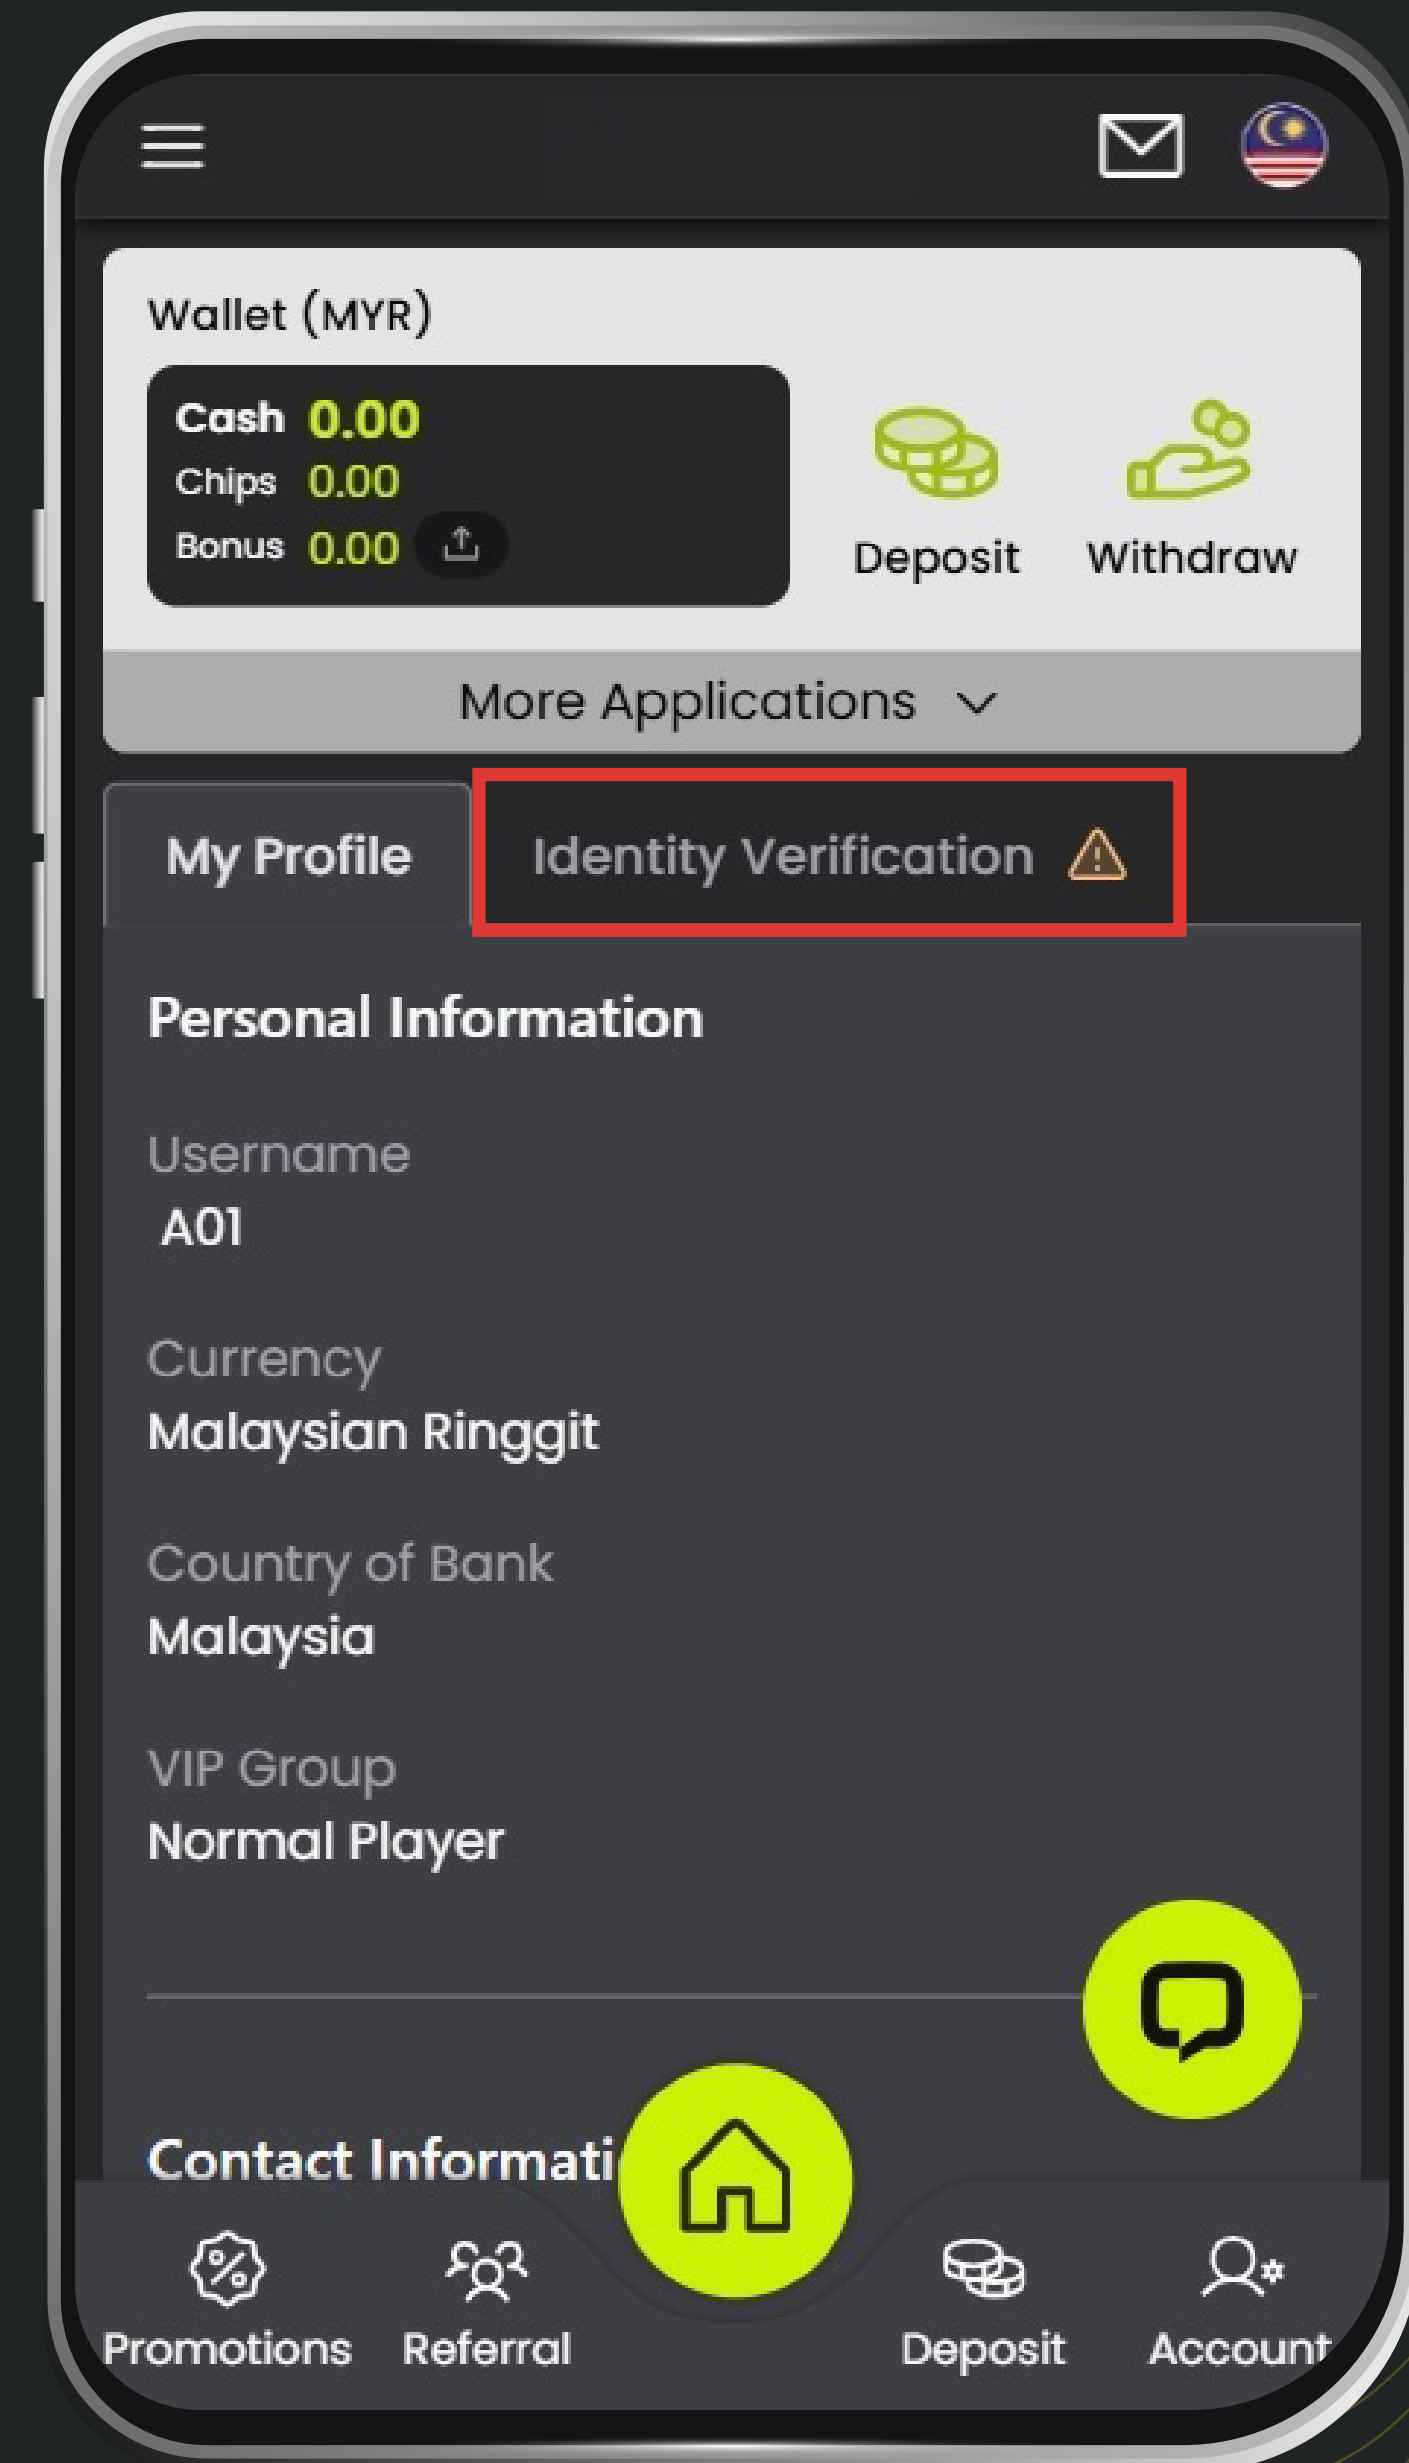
Wallet (MYR)

Cash 0.00
Chips 0.00
Bonus 0.00

Deposit
Withdraw

More Applications

My Profile
Identity Verification

Personal Information

Username
A01

Currency
Malaysian Ringgit

Country of Bank
Malaysia

VIP Group
Normal Player

Contact Informati

Promotions
Referral
Deposit
Account